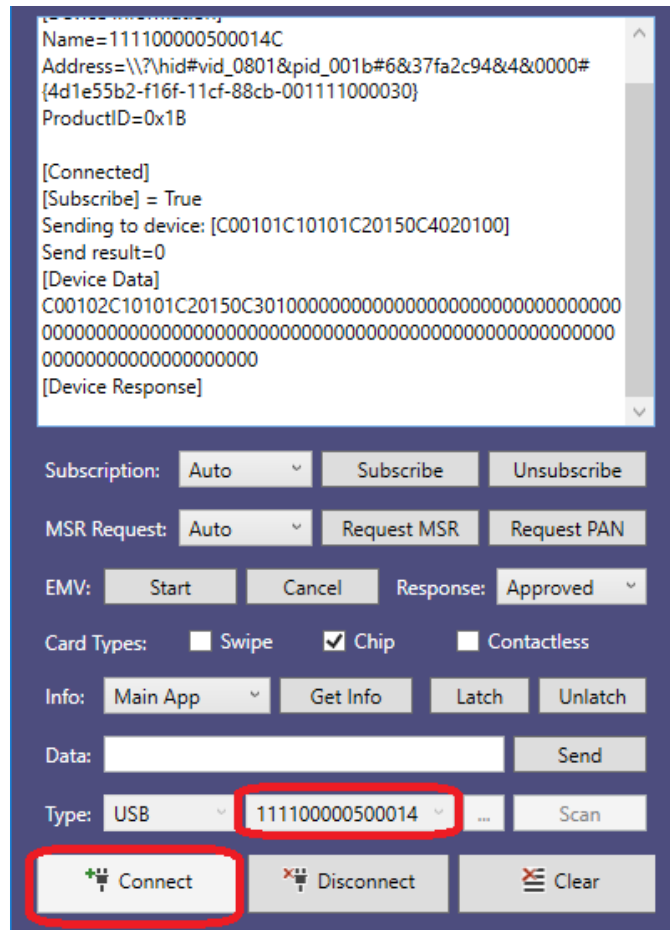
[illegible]
Name=111100000500014C
Address=\\?\hid#vid_0801&pid_001b#6&37fa2c94&4&0000#{4d1e55b2-f16f-11cf-88cb-001111000030}
ProductID=0x1B

[Connected]
[Subscribe] = True
Sending to device: [C00101C10101C20150C4020100]
Send result=0
[Device Data]
C00102C10101C20150C301000000000000000000000000000000000000000000000000000000000000000000000000000000000000000000000000
[Device Response]

Subscription: Auto Subscribe Unsubscribe

MSR Request: Auto Request MSR Request PAN

EMV: Start Cancel Response: Approved

Card Types: Swipe Chip Contactless

Info: Main App Get Info Latch Unlatch

Data: Send

Type: USB 111100000500014 ... Scan

Connect Disconnect Clear